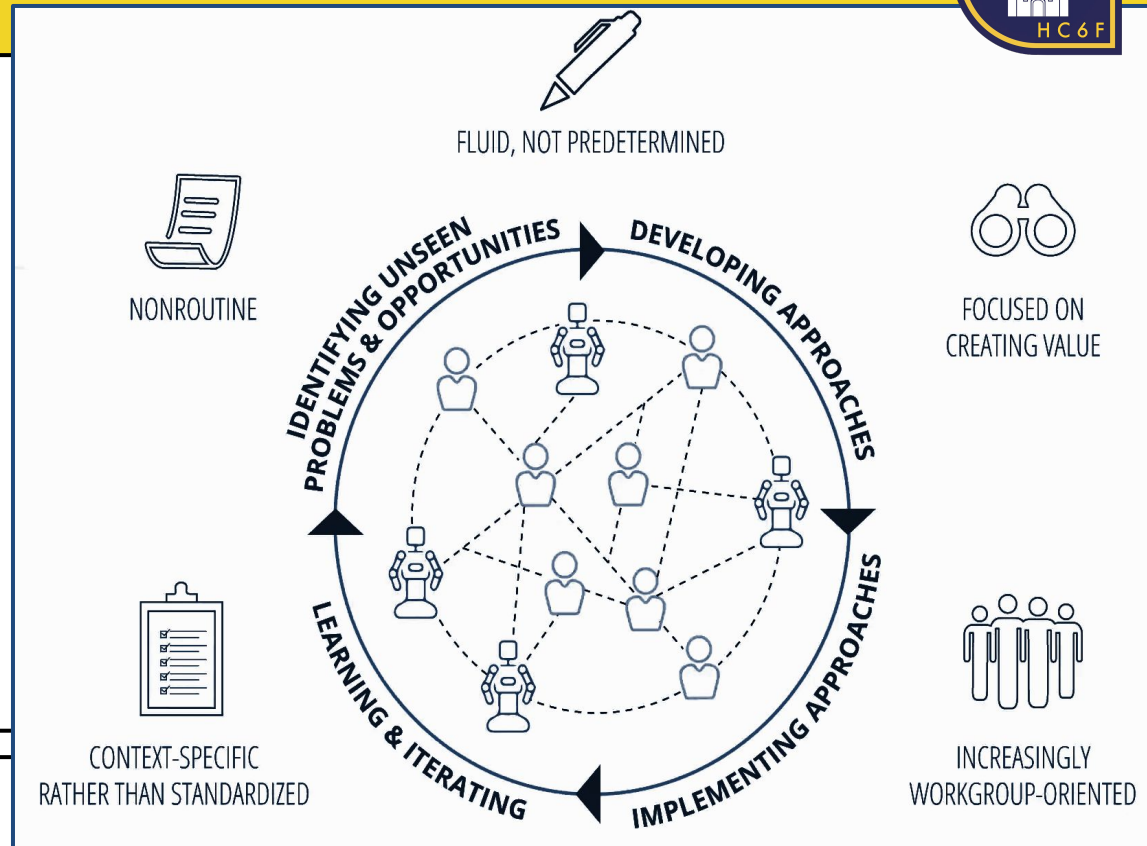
HC6F

FLUID, NOT PREDETERMINED

NONROUTINE

FOCUSED ON CREATING VALUE

IDENTIFYING UNSEEN PROBLEMS & OPPORTUNITIES

DEVELOPING APPROACHES

IMPLEMENTING APPROACHES

LEARNING & ITERATING

CONTEXT-SPECIFIC RATHER THAN STANDARDIZED

INCREASINGLY WORKGROUP-ORIENTED